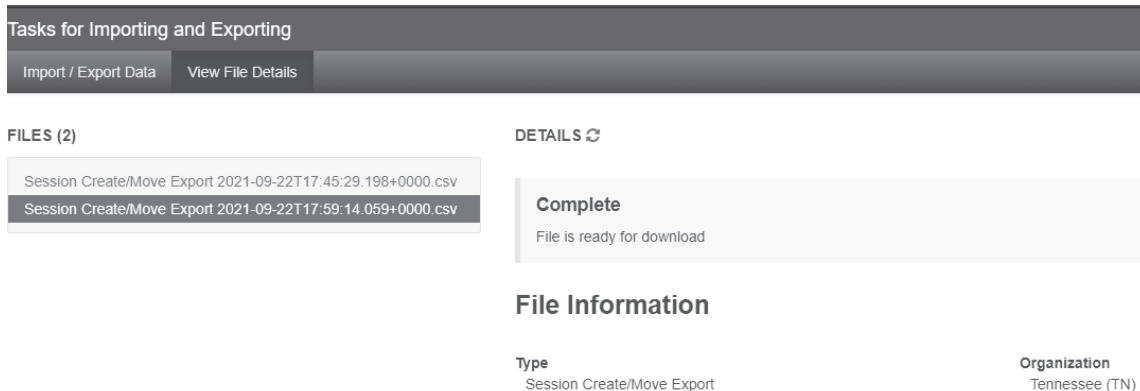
Tasks for Importing and Exporting

Import / Export Data

View File Details

FILES (2)

Session Create/Move Export 2021-09-22T17:45:29.198+0000.csv

Session Create/Move Export 2021-09-22T17:59:14.059+0000.csv

DETAILS

Complete

File is ready for download

File Information

Type
Session Create/Move Export

Organization
Tennessee (TN)